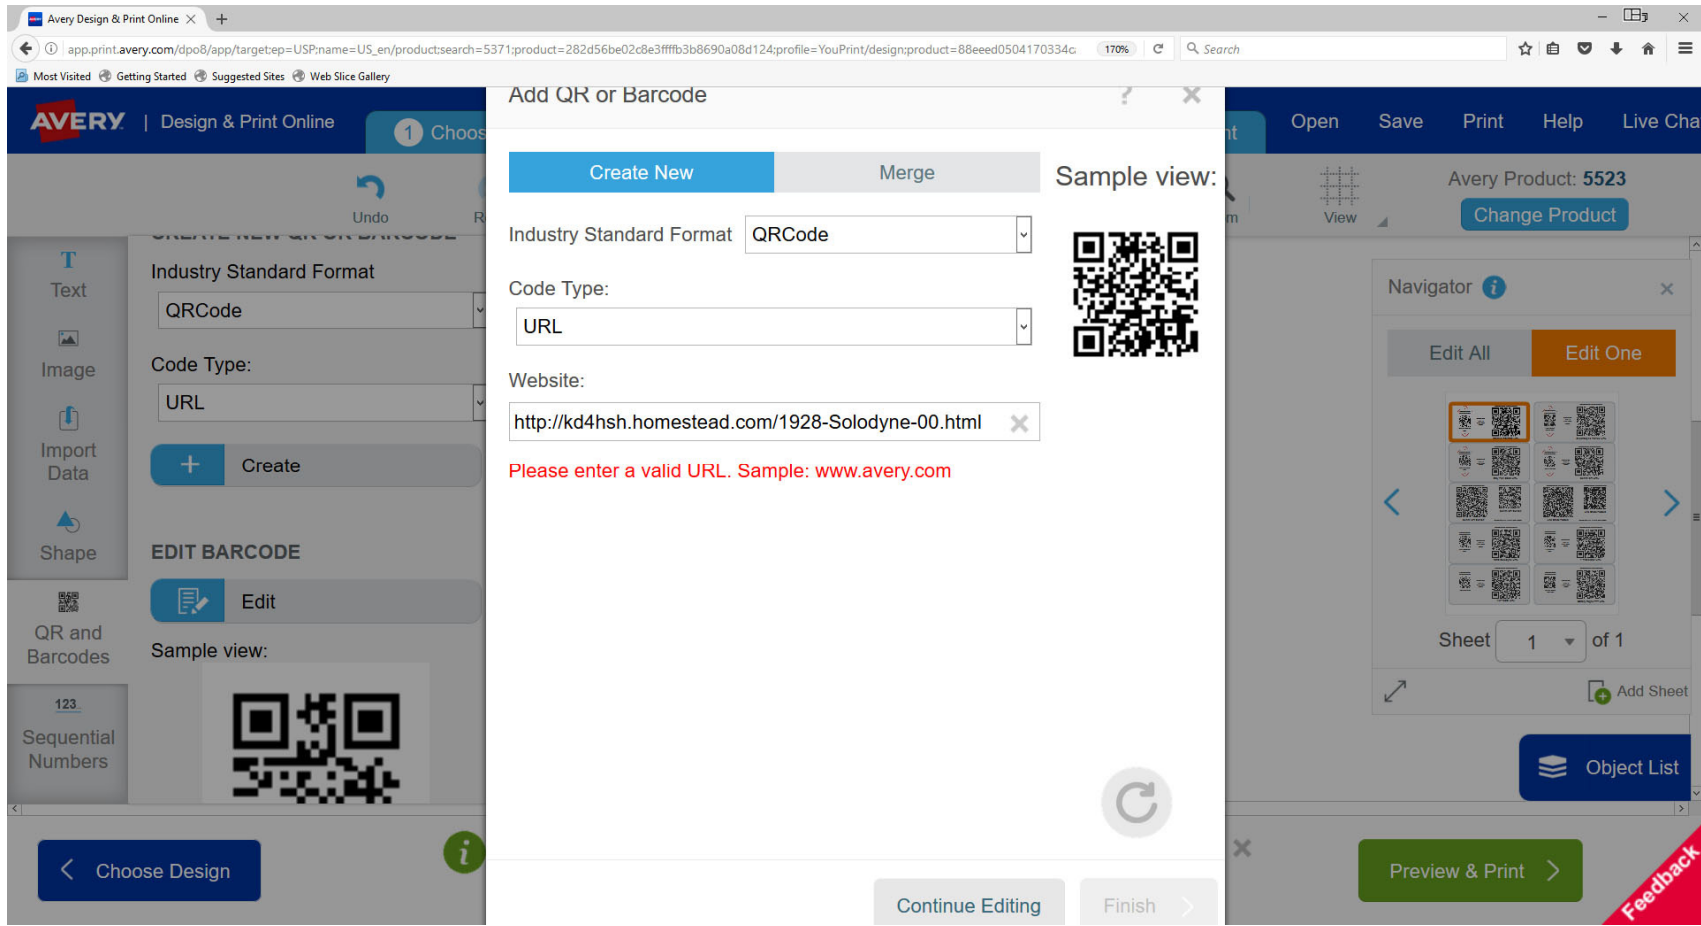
Avery Design & Print Online ×

app.print.avery.com/dpo8/app/target:ep=USP;name=US_en/product:search=5371;product=282d56be02c8e3ffffb3b8690a08d124;profile=YouPrint/design:product=88eeed0504170334c 170% Search

Most Visited Getting Started Suggested Sites Web Slice Gallery

AVERY | Design & Print Online 1 Choos

Open Save Print Help Live Cha

Undo View

Avery Product: 5523
Change Product

T Text
Image
Import Data
Shape
QR and Barcodes
123 Sequential Numbers

Industry Standard Format
QRCode
Code Type:
URL
+ Create

EDIT BARCODE
Edit
Sample view:

Add QR or Barcode

Create New Merge

Sample view:

Industry Standard Format QRCode

Code Type:
URL

Website:
http://kd4hsh.homestead.com/1928-Solodyne-00.html

Please enter a valid URL. Sample: www.avery.com

Continue Editing Finish

Navigator
Edit All Edit One
Sheet 1 of 1
Add Sheet
Object List

Choose Design

Preview & Print

Feedback